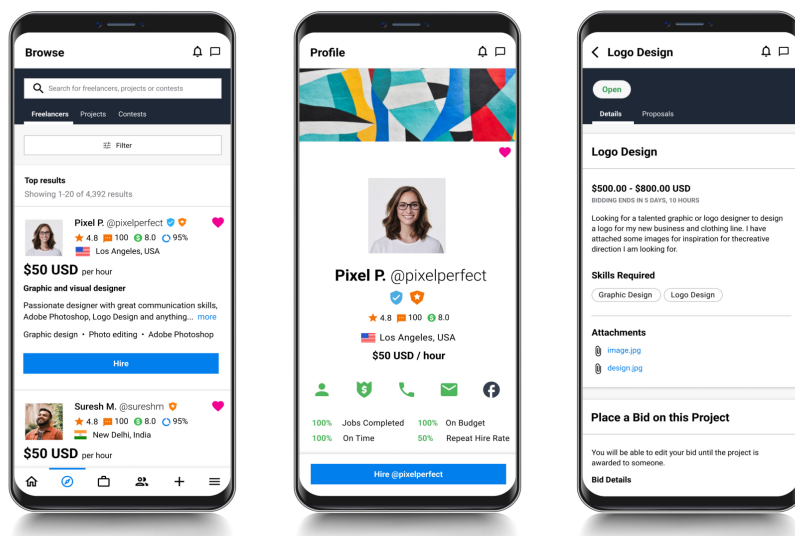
Browse

Search for freelancers, projects or contests

Freelancers Projects Contests

Filter

Top results
Showing 1-20 of 4,392 results

Pixel P. @pixelperfect
4.8 100 8.0 95%
Los Angeles, USA
$50 USD per hour
Graphic and visual designer
Passionate designer with great communication skills, Adobe Photoshop, Logo Design and anything... more
Graphic design • Photo editing • Adobe Photoshop

Hire

Suresh M. @sureshm
4.8 100 8.0 95%
New Delhi, India
$50 USD per hour

Profile

Pixel P. @pixelperfect
4.8 100 8.0
Los Angeles, USA
$50 USD / hour

100% Jobs Completed 100% On Budget
100% On Time 50% Repeat Hire Rate

Hire @pixelperfect

Logo Design

Open

Details Proposals

Logo Design

$500.00 - $800.00 USD
BIDDING ENDS IN 5 DAYS, 10 HOURS

Looking for a talented graphic or logo designer to design a logo for my new business and clothing line. I have attached some images for inspiration for thecreative direction I am looking for.

Skills Required
Graphic Design Logo Design

Attachments
image.jpg
design.jpg

Place a Bid on this Project

You will be able to edit your bid until the project is awarded to someone.

Bid Details